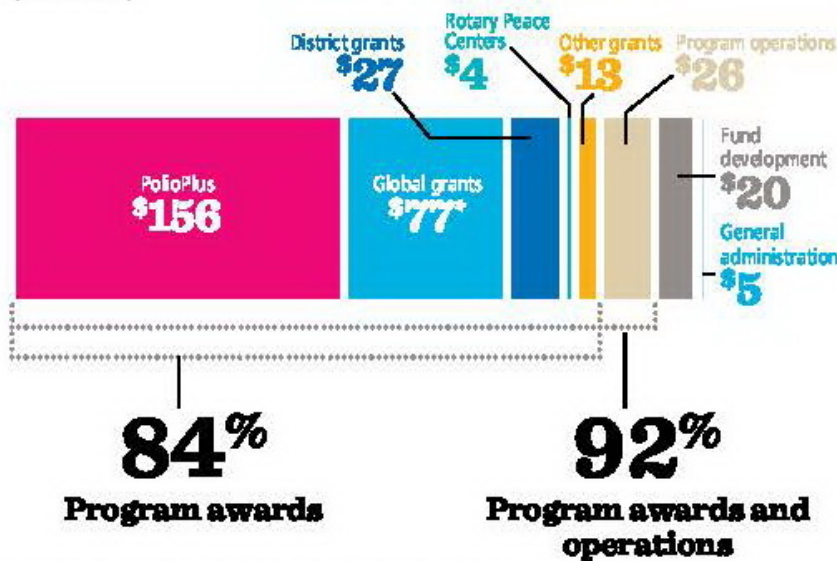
District grants
$27

Rotary Peace Centers
$4

Other grants
$13

Program operations
$26

PolioPlus
$156

Global grants
$77

Fund development
$20

General administration
$5

84%
Program awards

92%
Program awards and operations